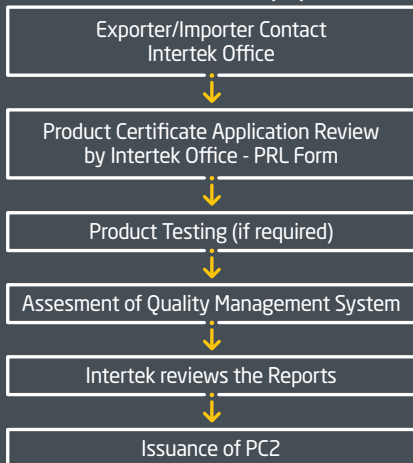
Exporter/Importer Contact Intertek Office

Product Certificate Application Review by Intertek Office - PRL Form

Product Testing (if required)

Assesment of Quality Management System

Intertek reviews the Reports

Issuance of PC2